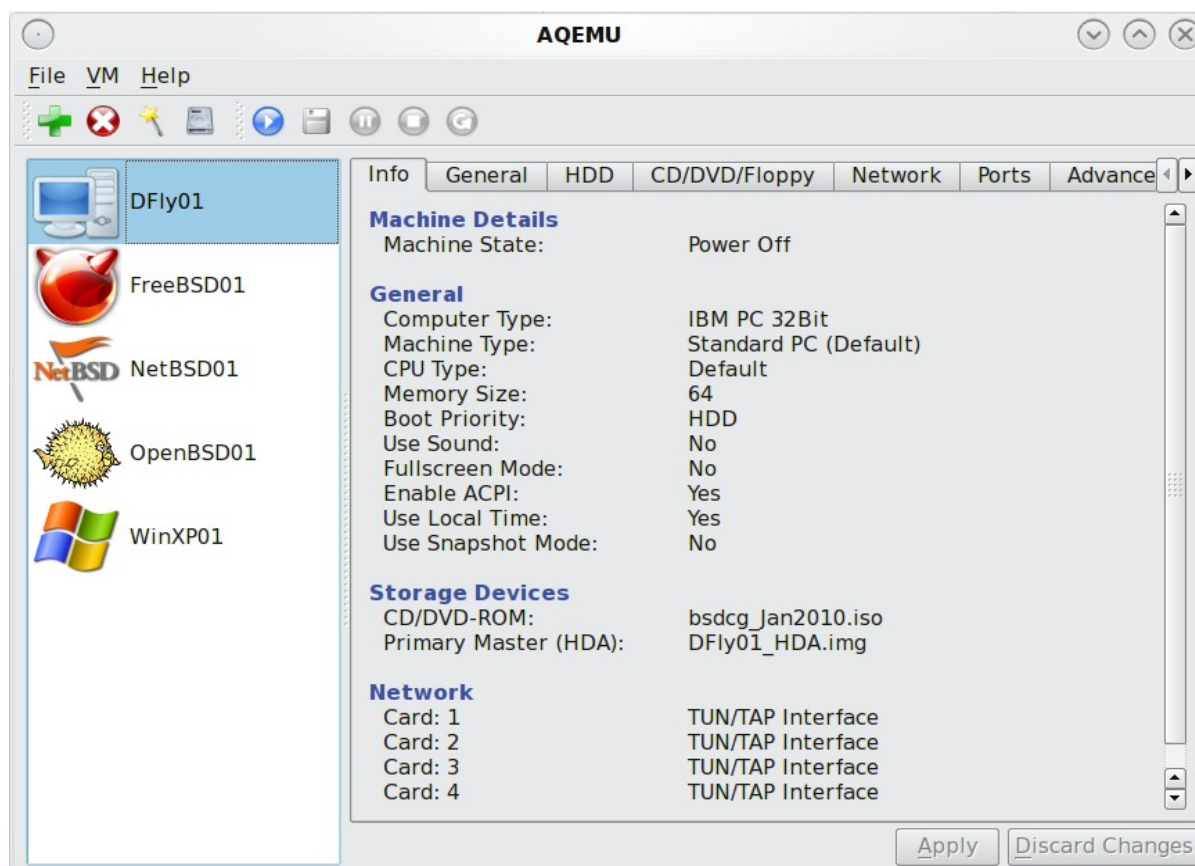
AQEMU

File VM Help

DFly01
FreeBSD01
NetBSD NetBSD01
OpenBSD01
WinXP01

Info | General | HDD | CD/DVD/Floppy | Network | Ports | Advance

Machine Details
Machine State: Power Off

General
Computer Type: IBM PC 32Bit
Machine Type: Standard PC (Default)
CPU Type: Default
Memory Size: 64
Boot Priority: HDD
Use Sound: No
Fullscreen Mode: No
Enable ACPI: Yes
Use Local Time: Yes
Use Snapshot Mode: No

Storage Devices
CD/DVD-ROM: bsdcg_Jan2010.iso
Primary Master (HDA): DFly01_HDA.img

Network
Card: 1 TUN/TAP Interface
Card: 2 TUN/TAP Interface
Card: 3 TUN/TAP Interface
Card: 4 TUN/TAP Interface

Apply | Discard Changes